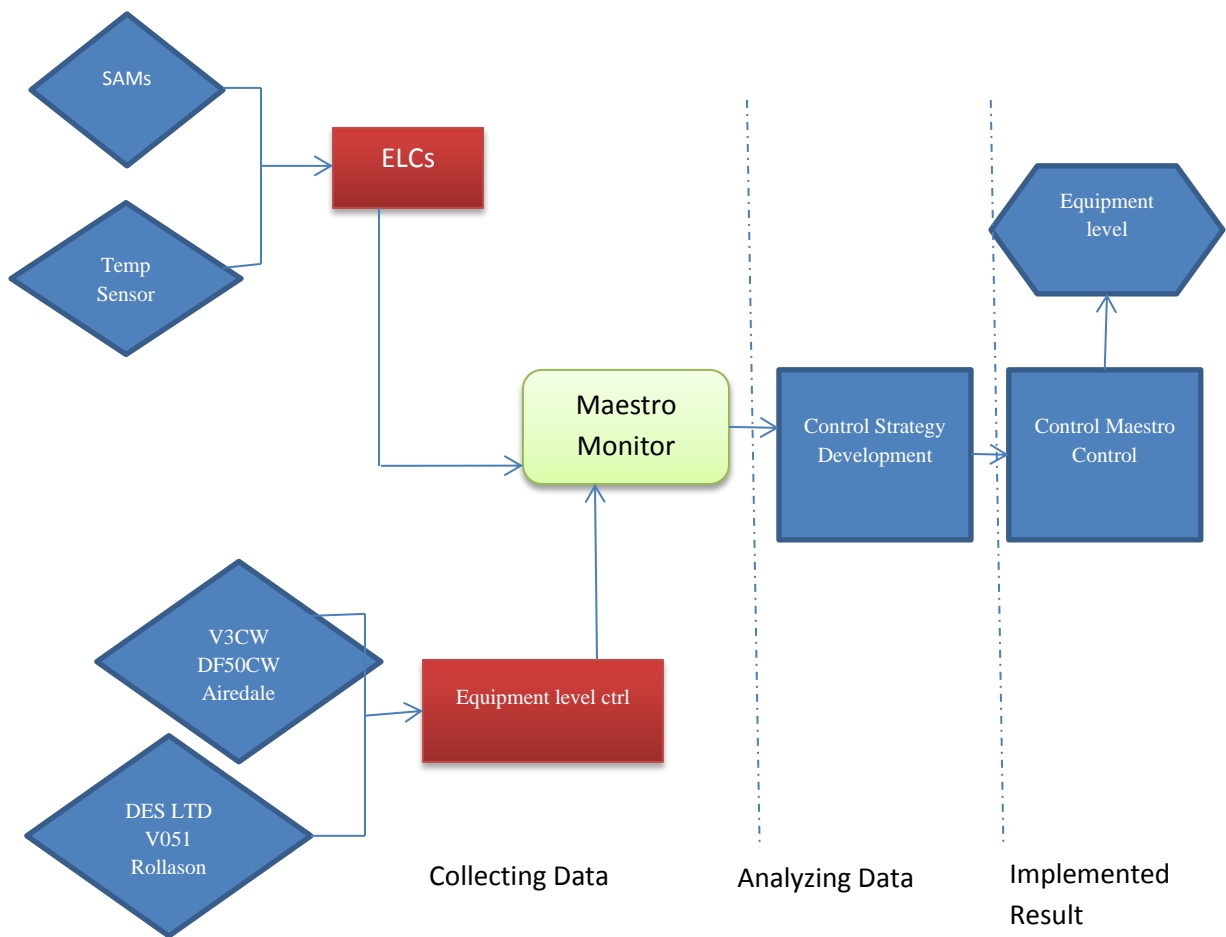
SAMs

Temp Sensor

ELCs

Maestro Monitor

Control Strategy Development

Control Maestro Control

Equipment level

V3CW
DF50CW
Airedale

DES LTD
V051
Rollason

Equipment level ctrl

Collecting Data

Analyzing Data

Implemented Result